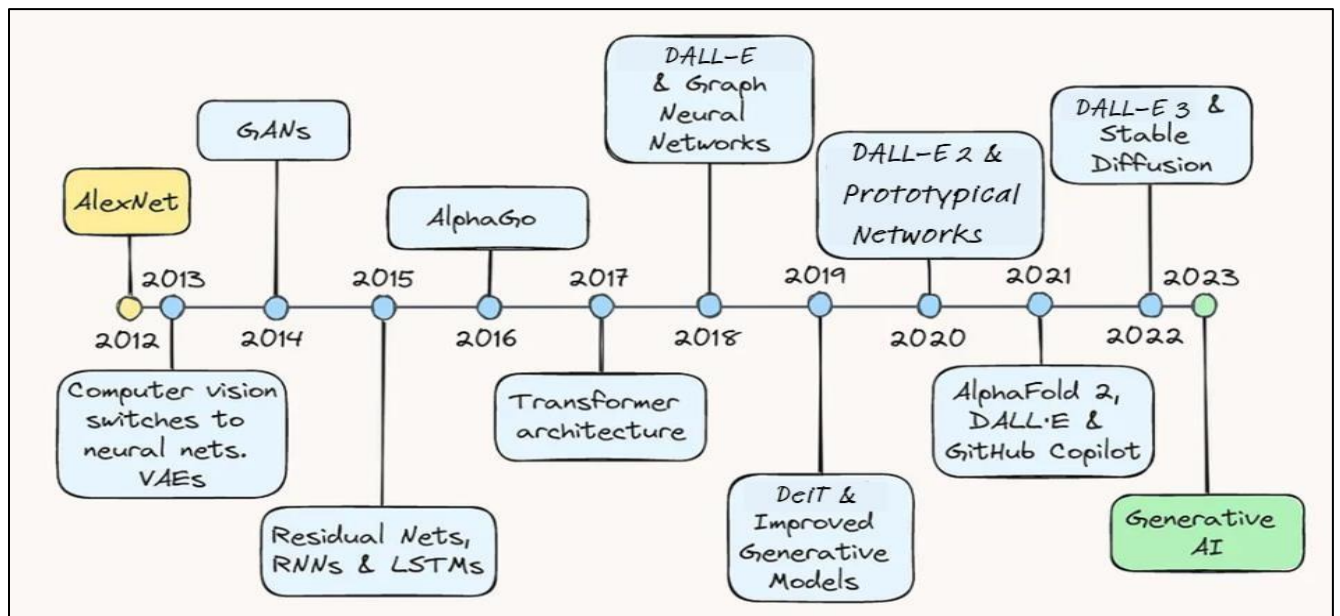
AlexNet

2012

2013

Computer vision switches to neural nets. VAEs

GANs

2014

2015

Residual Nets, RNNs & LSTMs

AlphaGo

2016

2017

Transformer architecture

DALL-E & Graph Neural Networks

2018

2019

DeiT & Improved Generative Models

DALL-E 2 & Prototypical Networks

2020

2021

AlphaFold 2, DALL·E & GitHub Copilot

DALL-E 3 & Stable Diffusion

2022

2023

Generative AI